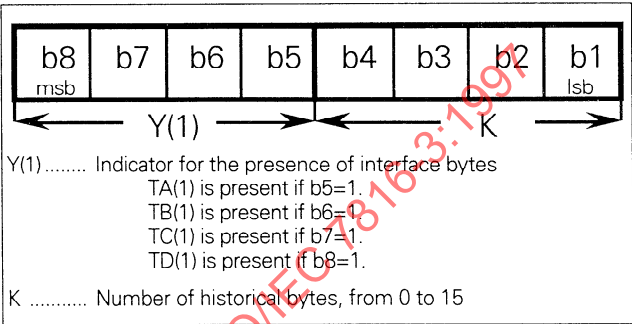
| b8 msb | b7 | b6 | b5 | b4 | b3 | b2 | b1 lsb |
|---|---|---|---|---|---|---|---|

Y(1)

K

Y(1)........ Indicator for the presence of interface bytes
TA(1) is present if b5=1.
TB(1) is present if b6=1.
TC(1) is present if b7=1.
TD(1) is present if b8=1.

K ........... Number of historical bytes, from 0 to 15

O/IEC 7816-3:1997